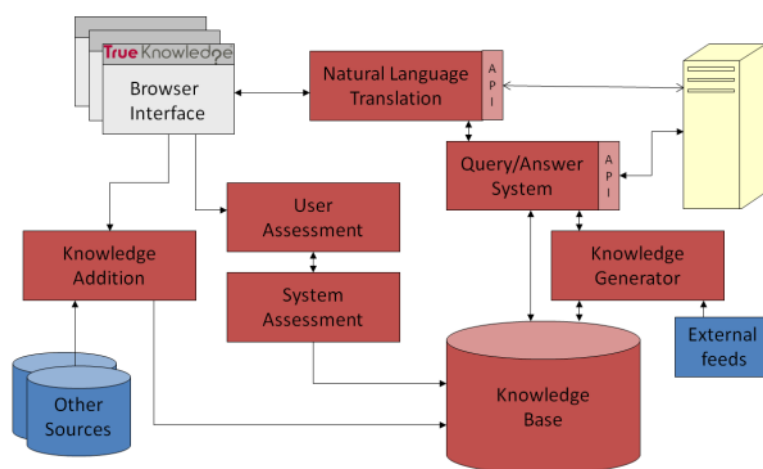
True Knowledge

Browser Interface

Natural Language Translation

A P I

Query/Answer System

A P I

User Assessment

System Assessment

Knowledge Addition

Knowledge Generator

External feeds

Other Sources

Knowledge Base